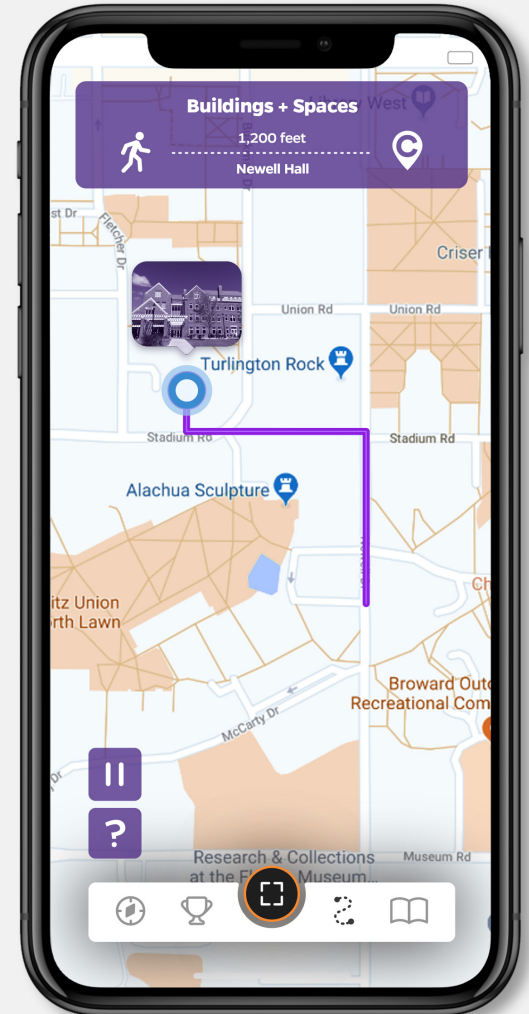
Buildings + Spaces
1,200 feet
Newell Hall

West
Criser
Fletcher Dr
Union Rd
Union Rd
Turlington Rock
Stadium Rd
Stadium Rd
Alachua Sculpture
itz Union
rth Lawn
Ch
Broward Outd
Recreational Com
McCarty Dr
Research & Collections
at the Fl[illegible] Museum...
Museum Rd
?